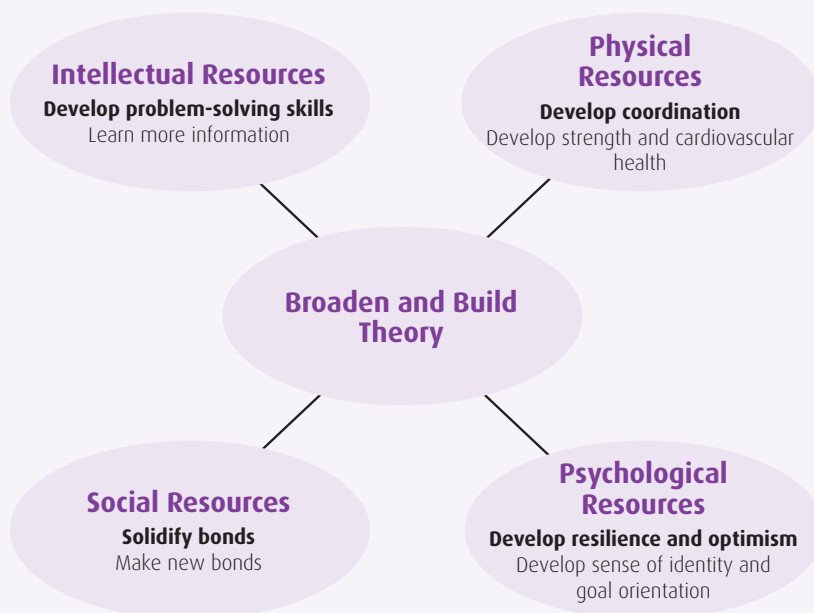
Intellectual Resources
Develop problem-solving skills
Learn more information

Physical Resources
Develop coordination
Develop strength and cardiovascular health

Broaden and Build Theory

Social Resources
Solidify bonds
Make new bonds

Psychological Resources
Develop resilience and optimism
Develop sense of identity and goal orientation